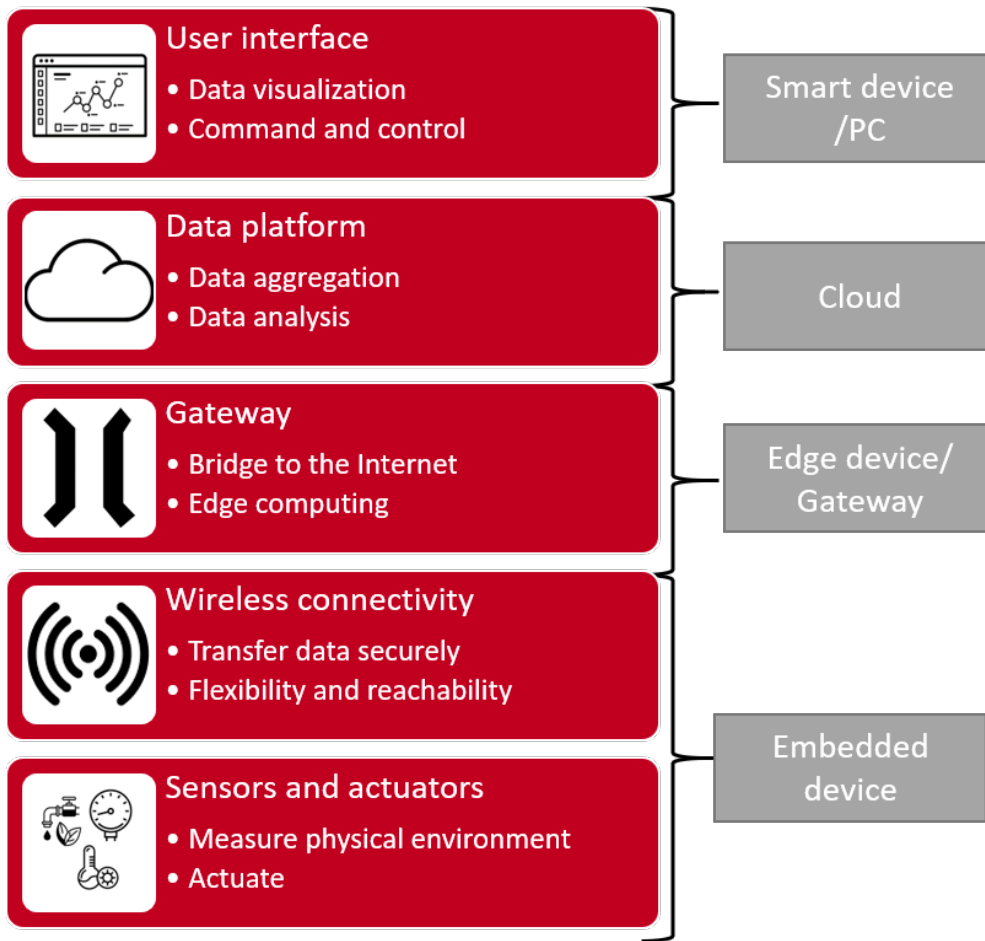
User interface
• Data visualization
• Command and control

Smart device /PC

Data platform
• Data aggregation
• Data analysis

Cloud

Gateway
• Bridge to the Internet
• Edge computing

Edge device/ Gateway

Wireless connectivity
• Transfer data securely
• Flexibility and reachability

Sensors and actuators
• Measure physical environment
• Actuate

Embedded device